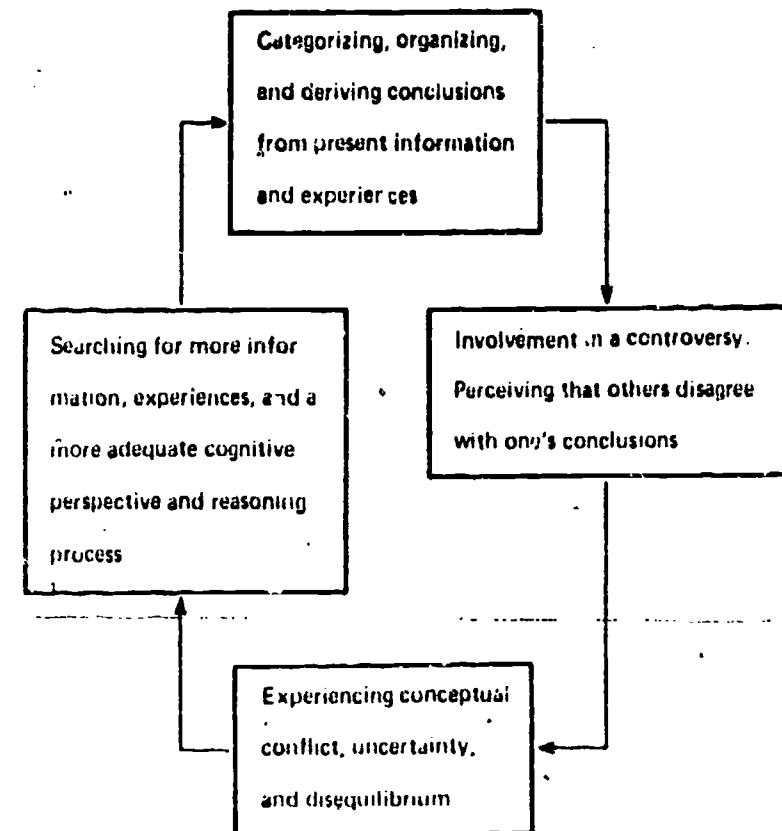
Categorizing, organizing, and deriving conclusions from present information and experiences

Involvement in a controversy. Perceiving that others disagree with one's conclusions

Experiencing conceptual conflict, uncertainty, and disequilibrium

Searching for more information, experiences, and a more adequate cognitive perspective and reasoning process